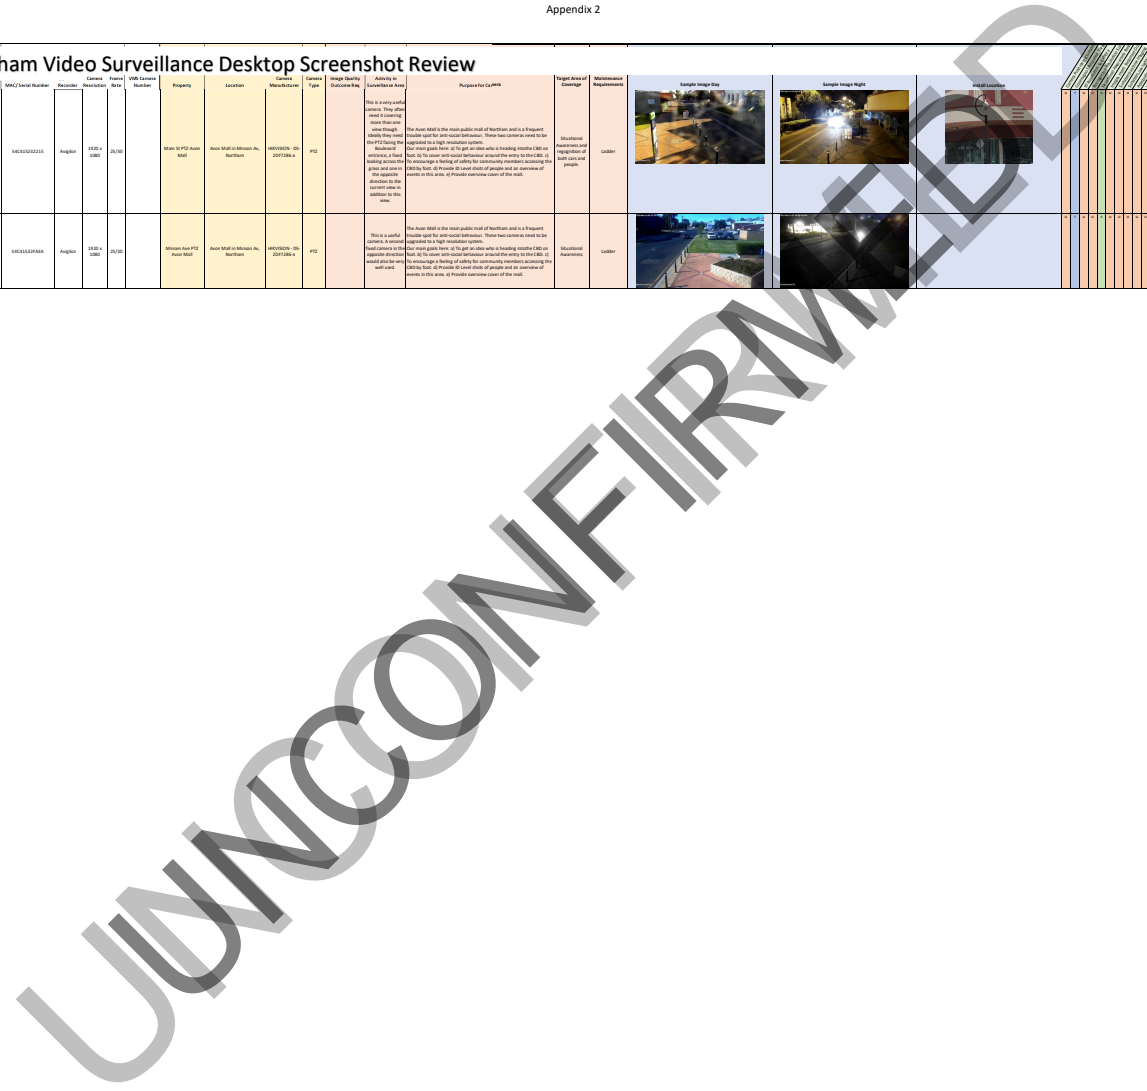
Appendix 2

ham Video Surveillance Desktop Screenshot Review

| MAC/ Serial Number | Recorder | Camera Resolution | Frame Rate | VMS Camera Number | Property | Location | Camera Manufacturer | Camera Type | Image Quality Outcome Req | Activity in Surveillance Area | Purpose for Camera | Target Area of Coverage | Maintenance Requirements | Sample Image Day | Sample Image Night | Install Location |
|---|---|---|---|---|---|---|---|---|---|---|---|---|---|---|---|---|
| 54C415232215 | Avigilon | 1920 x 1080 | 25/30 | | Main St PTZ Avon Mall | Avon Mall in Minson Av, Northam | HIKVISION - DS-2DF7286-x | PTZ | | This is a very useful camera. They often need it covering more than one view though. Ideally they need the PTZ facing the Boulevard entrance, a fixed looking across the grass and one in the opposite direction to the current view in addition to this view. | The Avon Mall is the main public mall of Northam and is a frequent trouble spot for anti-social behaviour. These two cameras need to be upgraded to a high resolution system. Our main goals here: a) To get an idea who is heading intothe CBD on foot. b) To cover anti-social behaviour around the entry to the CBD. c) To encourage a feeling of safety for community members accessing the CBD by foot. d) Provide ID Level shots of people and an overview of events in this area. e) Provide overview cover of the mall. | Situational Awareness and recognition of both cars and people. | Ladder | | | |
| 54C41532F43A | Avigilon | 1920 x 1080 | 25/30 | | Minson Ave PTZ Avon Mall | Avon Mall in Minson Av, Northam | HIKVISION - DS-2DF7286-x | PTZ | | This is a useful camera. A second fixed camera in the opposite direction would also be very well used. | The Avon Mall is the main public mall of Northam and is a frequent trouble spot for anti-social behaviour. These two cameras need to be upgraded to a high resolution system. Our main goals here: a) To get an idea who is heading intothe CBD on foot. b) To cover anti-social behaviour around the entry to the CBD. c) To encourage a feeling of safety for community members accessing the CBD by foot. d) Provide ID Level shots of people and an overview of events in this area. e) Provide overview cover of the mall. | Situational Awareness | Ladder | | | |

UNCONFIRMED